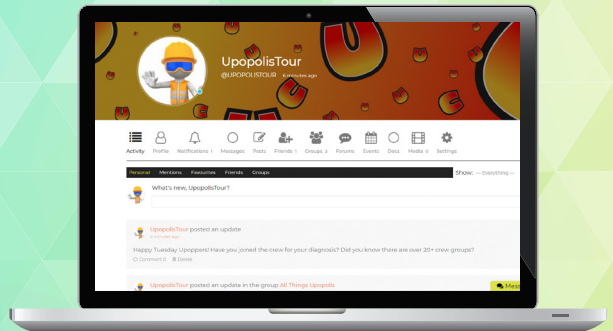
UpopolisTour
@UPOPOLISTOUR · 6 minutes ago

Activity Profile Notifications 1 Messages Posts Friends 1 Groups 2 Forums Events Docs Media 6 Settings

Personal Mentions Favourites Friends Groups

Show: — Everything —

What's new, UpopolisTour?

UpopolisTour posted an update
6 minutes ago

Happy Tuesday Upoppers! Have you joined the crew for your diagnosis? Did you know there are over 20+ crew groups?

Comment 0 Delete

UpopolisTour posted an update in the group All Things Upopolis

Mes